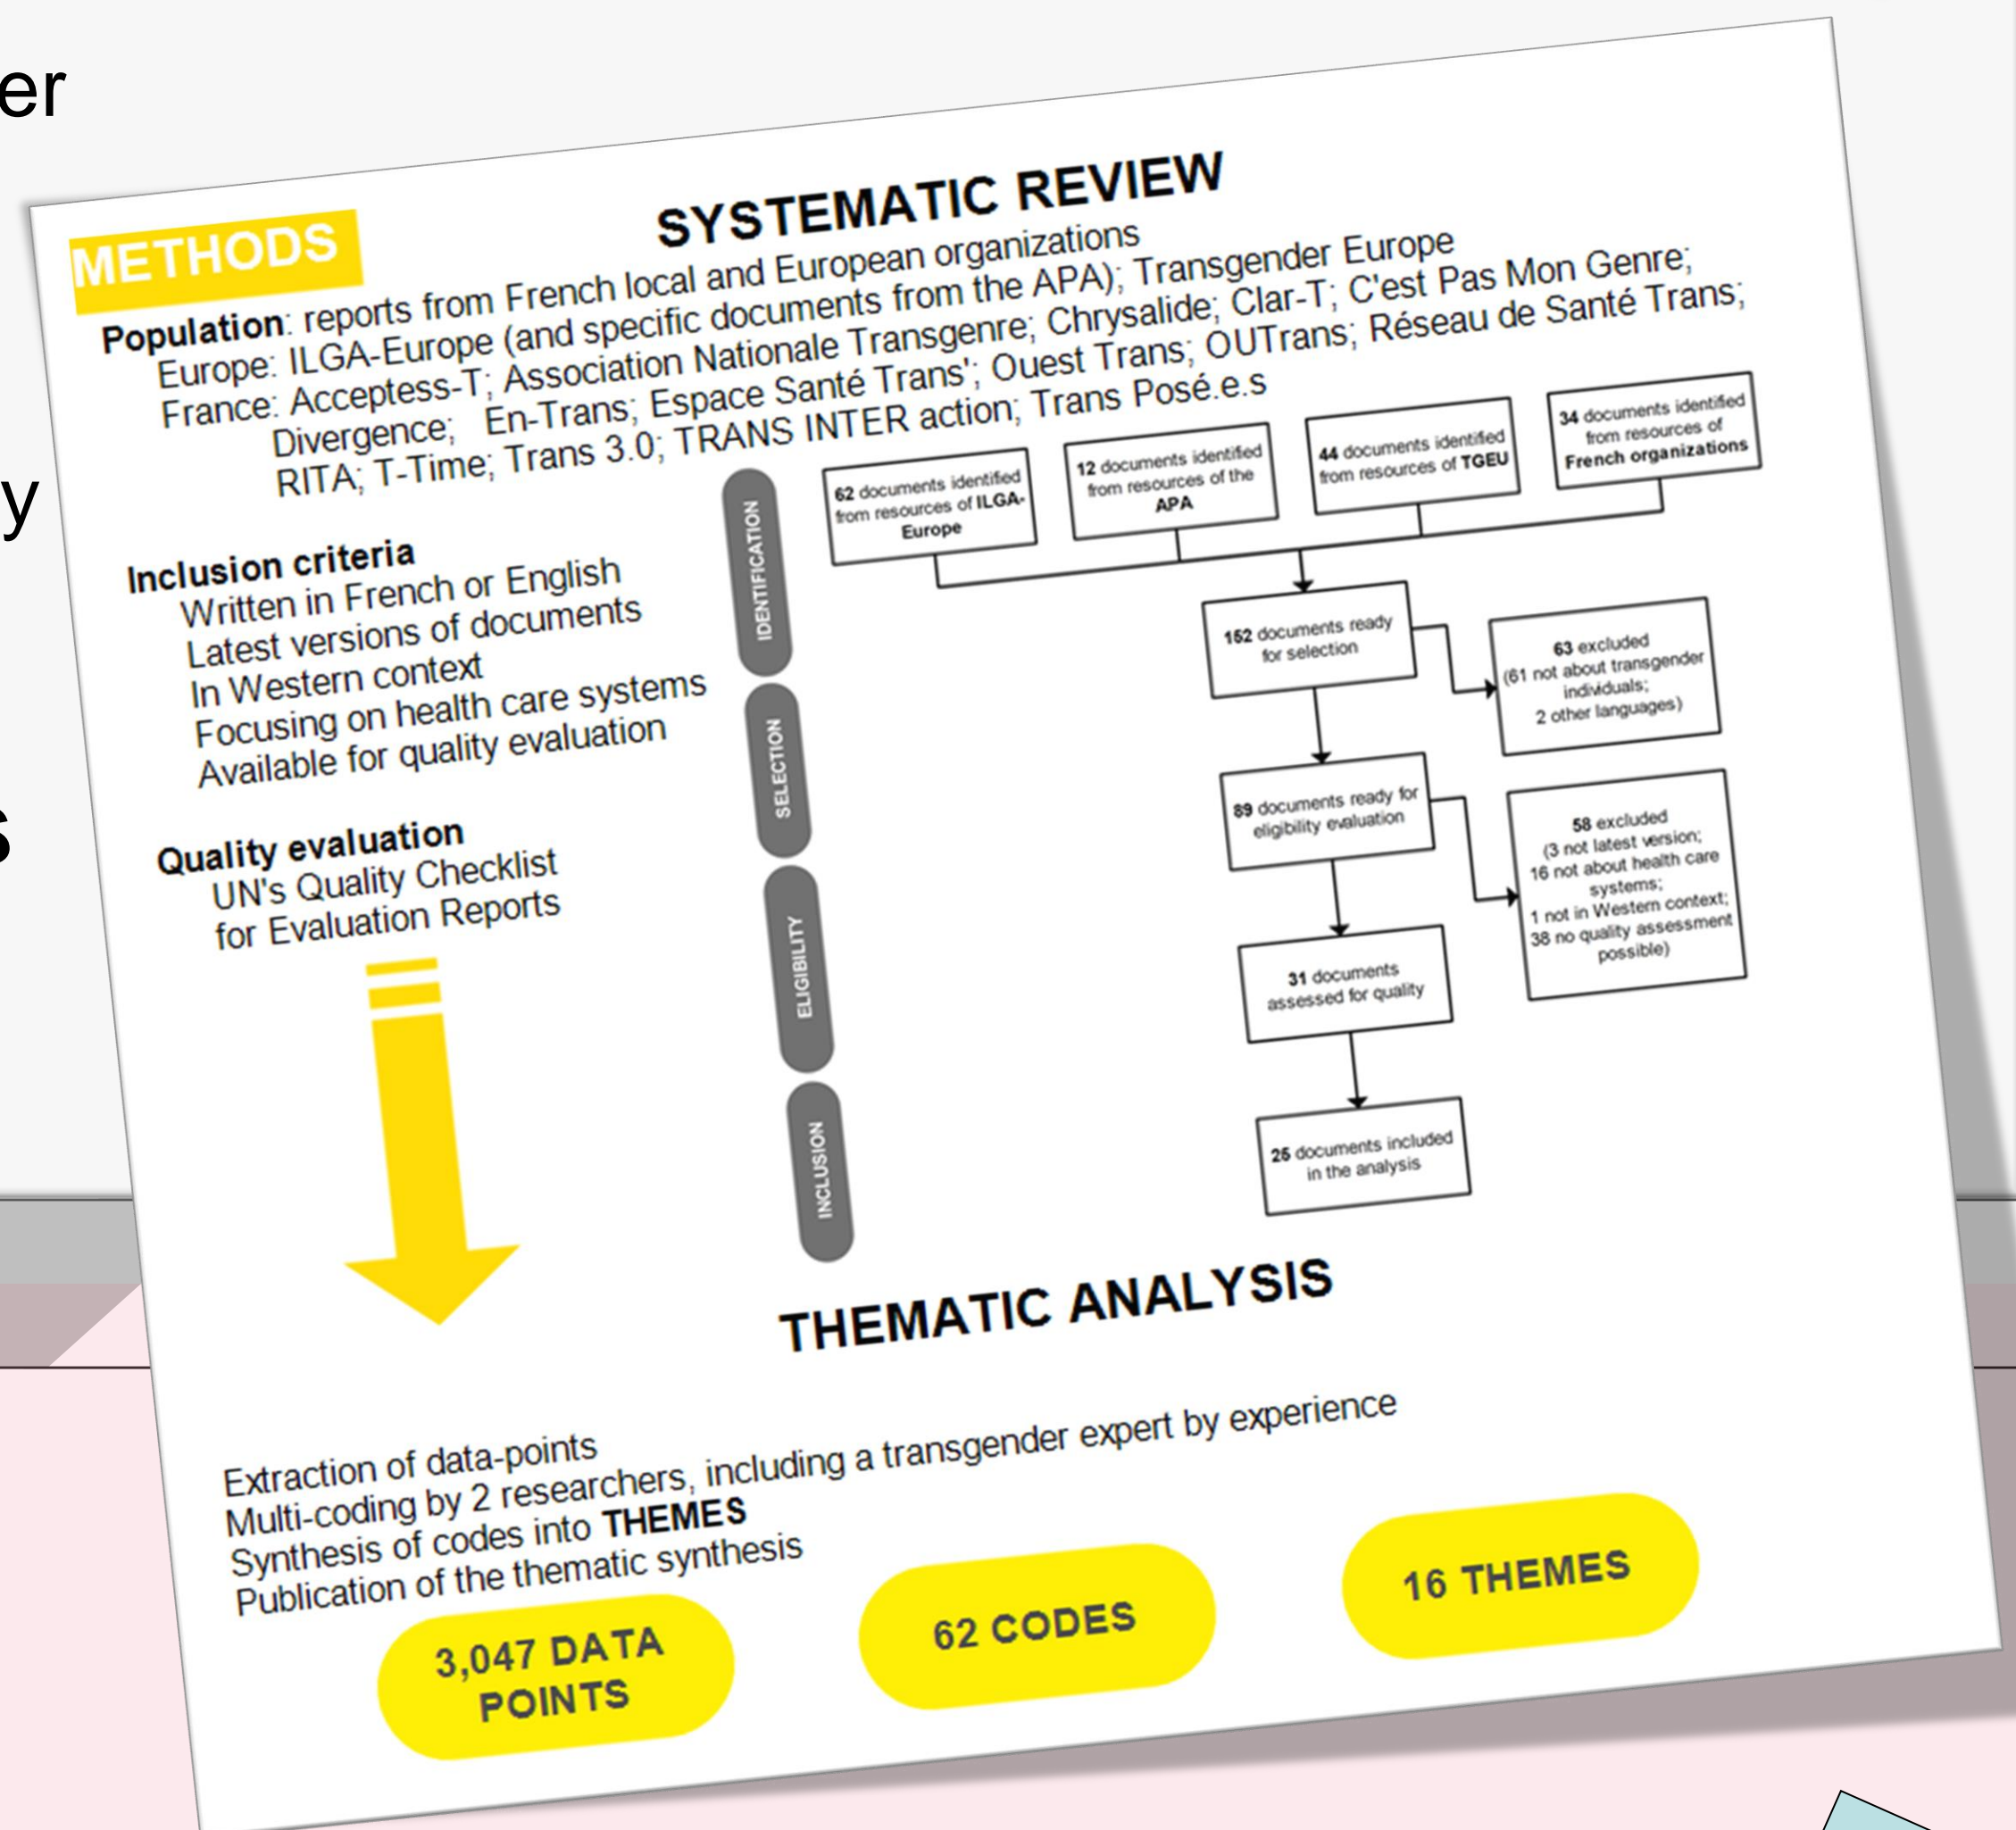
er

y

s

METHODS

SYSTEMATIC REVIEW

Population: reports from French local and European organizations
Europe: ILGA-Europe (and specific documents from the APA); Transgender Europe
France: Acceptess-T; Association Nationale Transgenre; Chrysalide; Clar-T; C'est Pas Mon Genre; Divergence; En-Trans; Espace Santé Trans'; Ouest Trans; OUTrans; Réseau de Santé Trans; RITA; T-Time; Trans 3.0; TRANS INTER action; Trans Posé.e.s

Inclusion criteria
Written in French or English
Latest versions of documents
In Western context
Focusing on health care systems
Available for quality evaluation

Quality evaluation
UN's Quality Checklist for Evaluation Reports

IDENTIFICATION

SELECTION

ELIGIBILITY

INCLUSION

62 documents identified from resources of ILGA-Europe

12 documents identified from resources of the APA

44 documents identified from resources of TGEU

34 documents identified from resources of French organizations

152 documents ready for selection

63 excluded (61 not about transgender individuals; 2 other languages)

89 documents ready for eligibility evaluation

58 excluded (3 not latest version; 16 not about health care systems; 1 not in Western context; 38 no quality assessment possible)

31 documents assessed for quality

25 documents included in the analysis

THEMATIC ANALYSIS

Extraction of data-points
Multi-coding by 2 researchers, including a transgender expert by experience
Synthesis of codes into THEMES
Publication of the thematic synthesis

3,047 DATA POINTS

62 CODES

16 THEMES